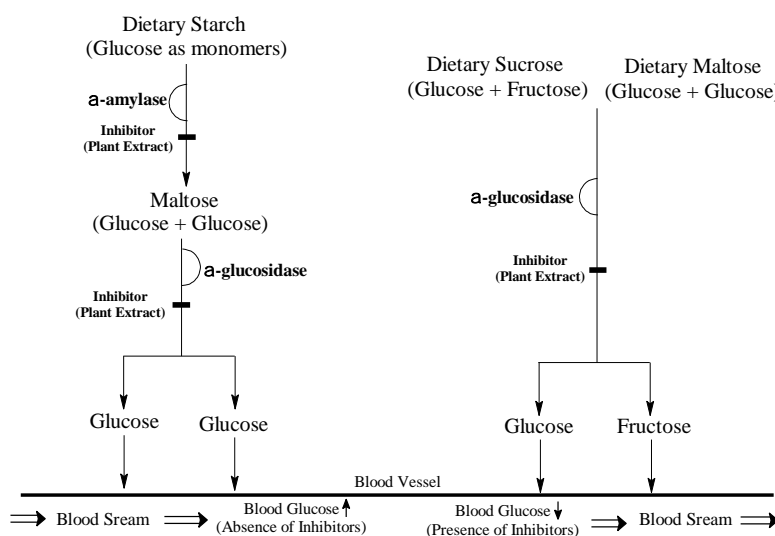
Dietary Starch
(Glucose as monomers)

a-amylase

Inhibitor
(Plant Extract)

Maltose
(Glucose + Glucose)

a-glucosidase

Inhibitor
(Plant Extract)

Glucose

Glucose

Dietary Sucrose
(Glucose + Fructose)

Dietary Maltose
(Glucose + Glucose)

a-glucosidase

Inhibitor
(Plant Extract)

Glucose

Fructose

Blood Vessel

Blood Sream

Blood Glucose ↑
(Absence of Inhibitors)

Blood Glucose ↓
(Presence of Inhibitors)

Blood Sream